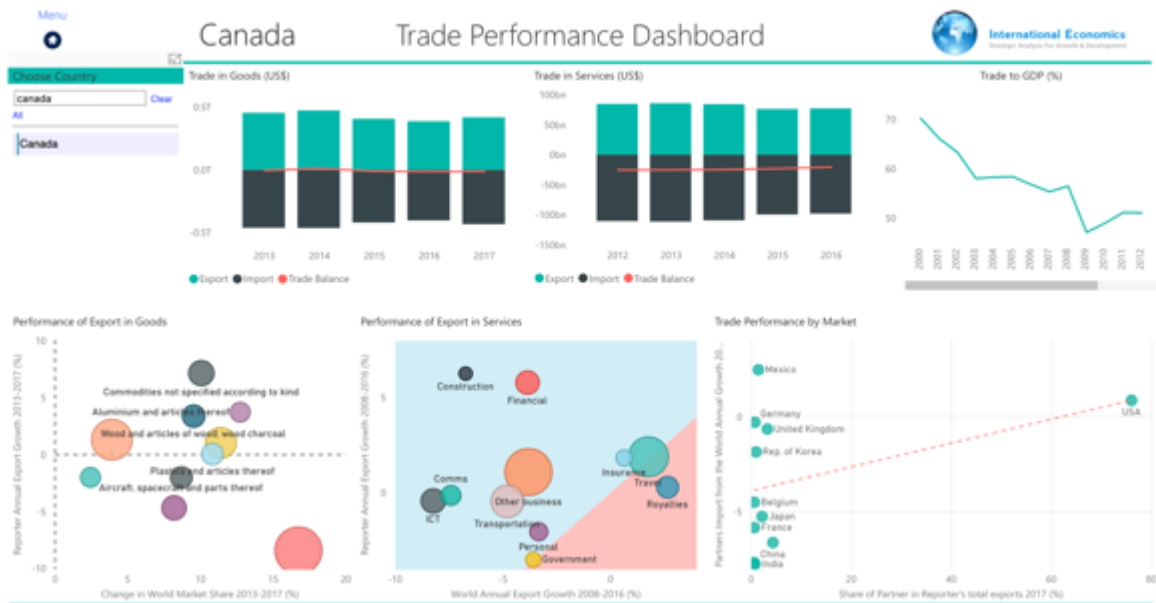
Menu

Canada

Trade Performance Dashboard

International Economics
Strategic Analysis For Growth & Development

Choose Country
canada
Clear
All
Canada

Trade in Goods (US$)
0.5T
0.0T
-0.5T
2013 2014 2015 2016 2017
Export Import Trade Balance

Trade in Services (US$)
100bn
50bn
0bn
-50bn
-100bn
-150bn
2012 2013 2014 2015 2016
Export Import Trade Balance

Trade to GDP (%)
70
60
50
2000 2001 2002 2003 2004 2005 2006 2007 2008 2009 2010 2011 2012

Performance of Export in Goods
10
5
0
-5
-10
0 5 10 15 20
Reporter Annual Export Growth 2013-2017 (%)
Change in World Market Share 2013-2017 (%)
Commodities not specified according to kind
Aluminium and articles thereof
Wood and articles of wood; wood charcoal
Plastics and articles thereof
Aircraft, spacecraft and parts thereof

Performance of Export in Services
5
0
-10 -5 0
Reporter Annual Export Growth 2008-2016 (%)
World Annual Export Growth 2008-2016 (%)
Construction
Financial
Comms
ICT
Other business
Transportation
Insurance
Travel
Royalties
Personal
Government

Trade Performance by Market
0
-5
0 20 40 60 80
Partners Import from the World Annual Growth 20...
Share of Partner in Reporter's total exports 2017 (%)
Mexico
Germany
United Kingdom
Rep. of Korea
USA
Belgium
Japan
France
China
India